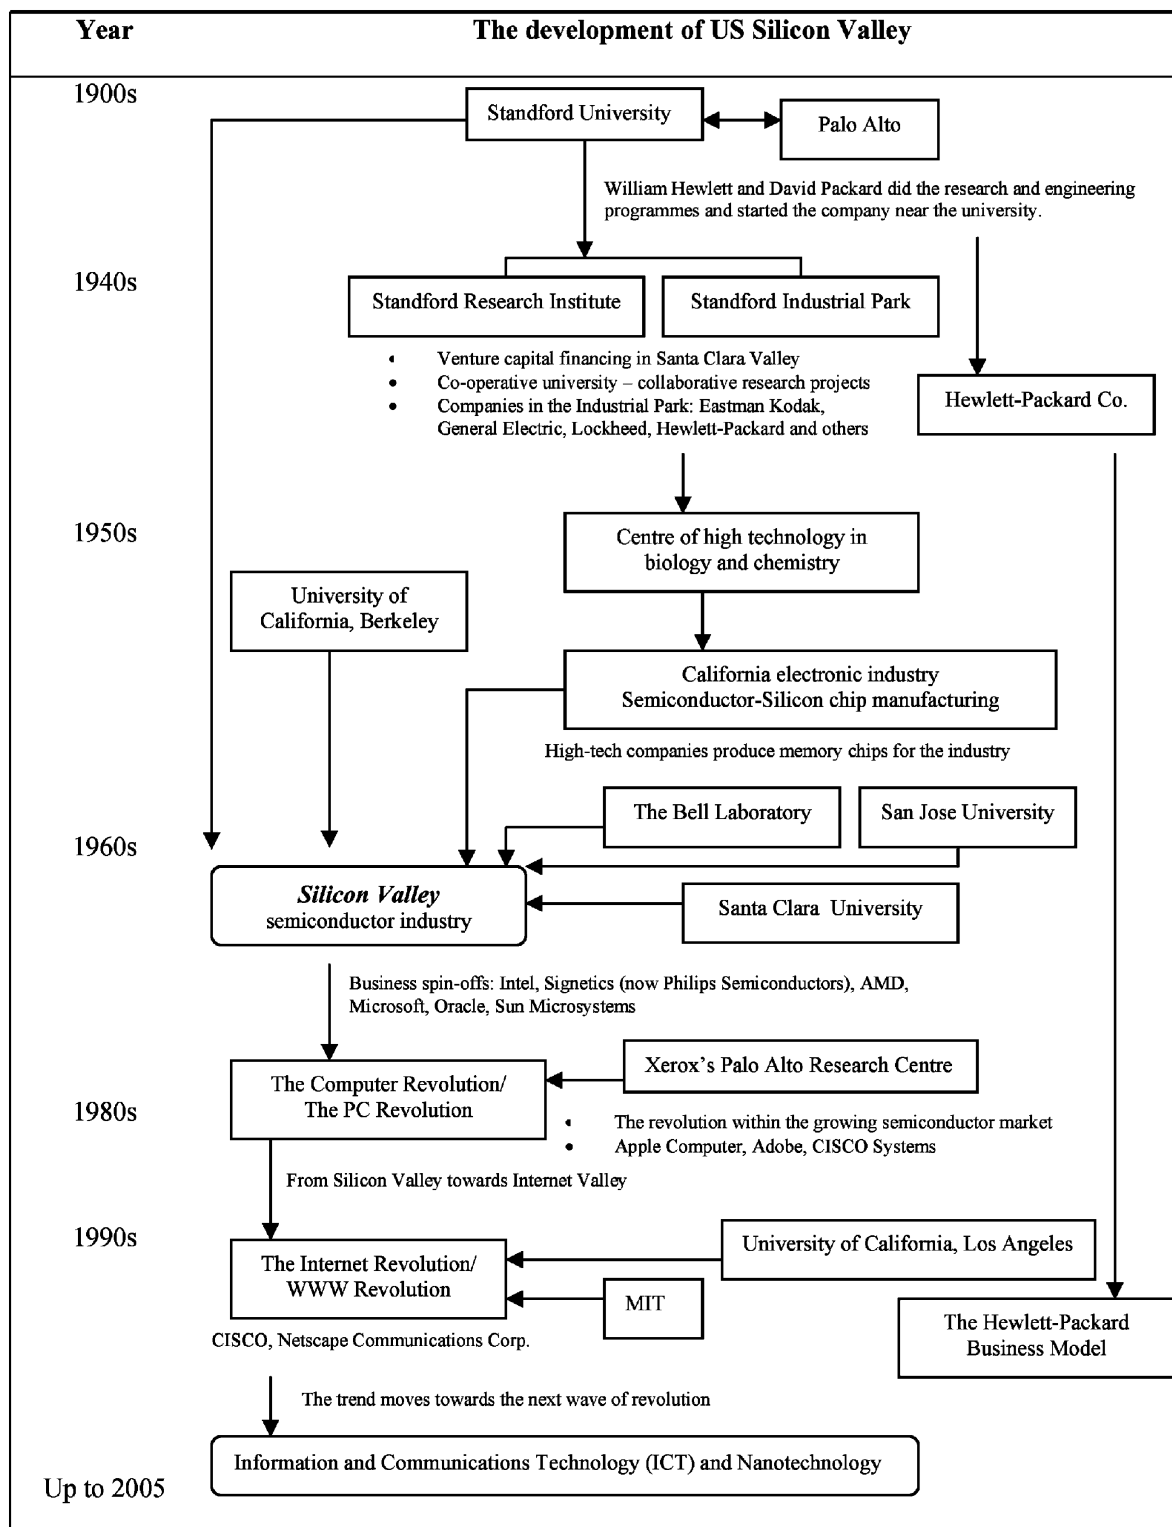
Year

The development of US Silicon Valley

1900s

Standford University

Palo Alto

William Hewlett and David Packard did the research and engineering programmes and started the company near the university.

1940s

Standford Research Institute

Standford Industrial Park

- Venture capital financing in Santa Clara Valley
- Co-operative university – collaborative research projects
- Companies in the Industrial Park: Eastman Kodak, General Electric, Lockheed, Hewlett-Packard and others

Hewlett-Packard Co.

1950s

Centre of high technology in biology and chemistry

University of California, Berkeley

California electronic industry Semiconductor-Silicon chip manufacturing

High-tech companies produce memory chips for the industry

The Bell Laboratory

San Jose University

1960s

*Silicon Valley* semiconductor industry

Santa Clara University

Business spin-offs: Intel, Signetics (now Philips Semiconductors), AMD, Microsoft, Oracle, Sun Microsystems

Xerox's Palo Alto Research Centre

1980s

The Computer Revolution/ The PC Revolution

- The revolution within the growing semiconductor market
- Apple Computer, Adobe, CISCO Systems

From Silicon Valley towards Internet Valley

1990s

The Internet Revolution/ WWW Revolution

University of California, Los Angeles

MIT

CISCO, Netscape Communications Corp.

The Hewlett-Packard Business Model

The trend moves towards the next wave of revolution

Information and Communications Technology (ICT) and Nanotechnology

Up to 2005